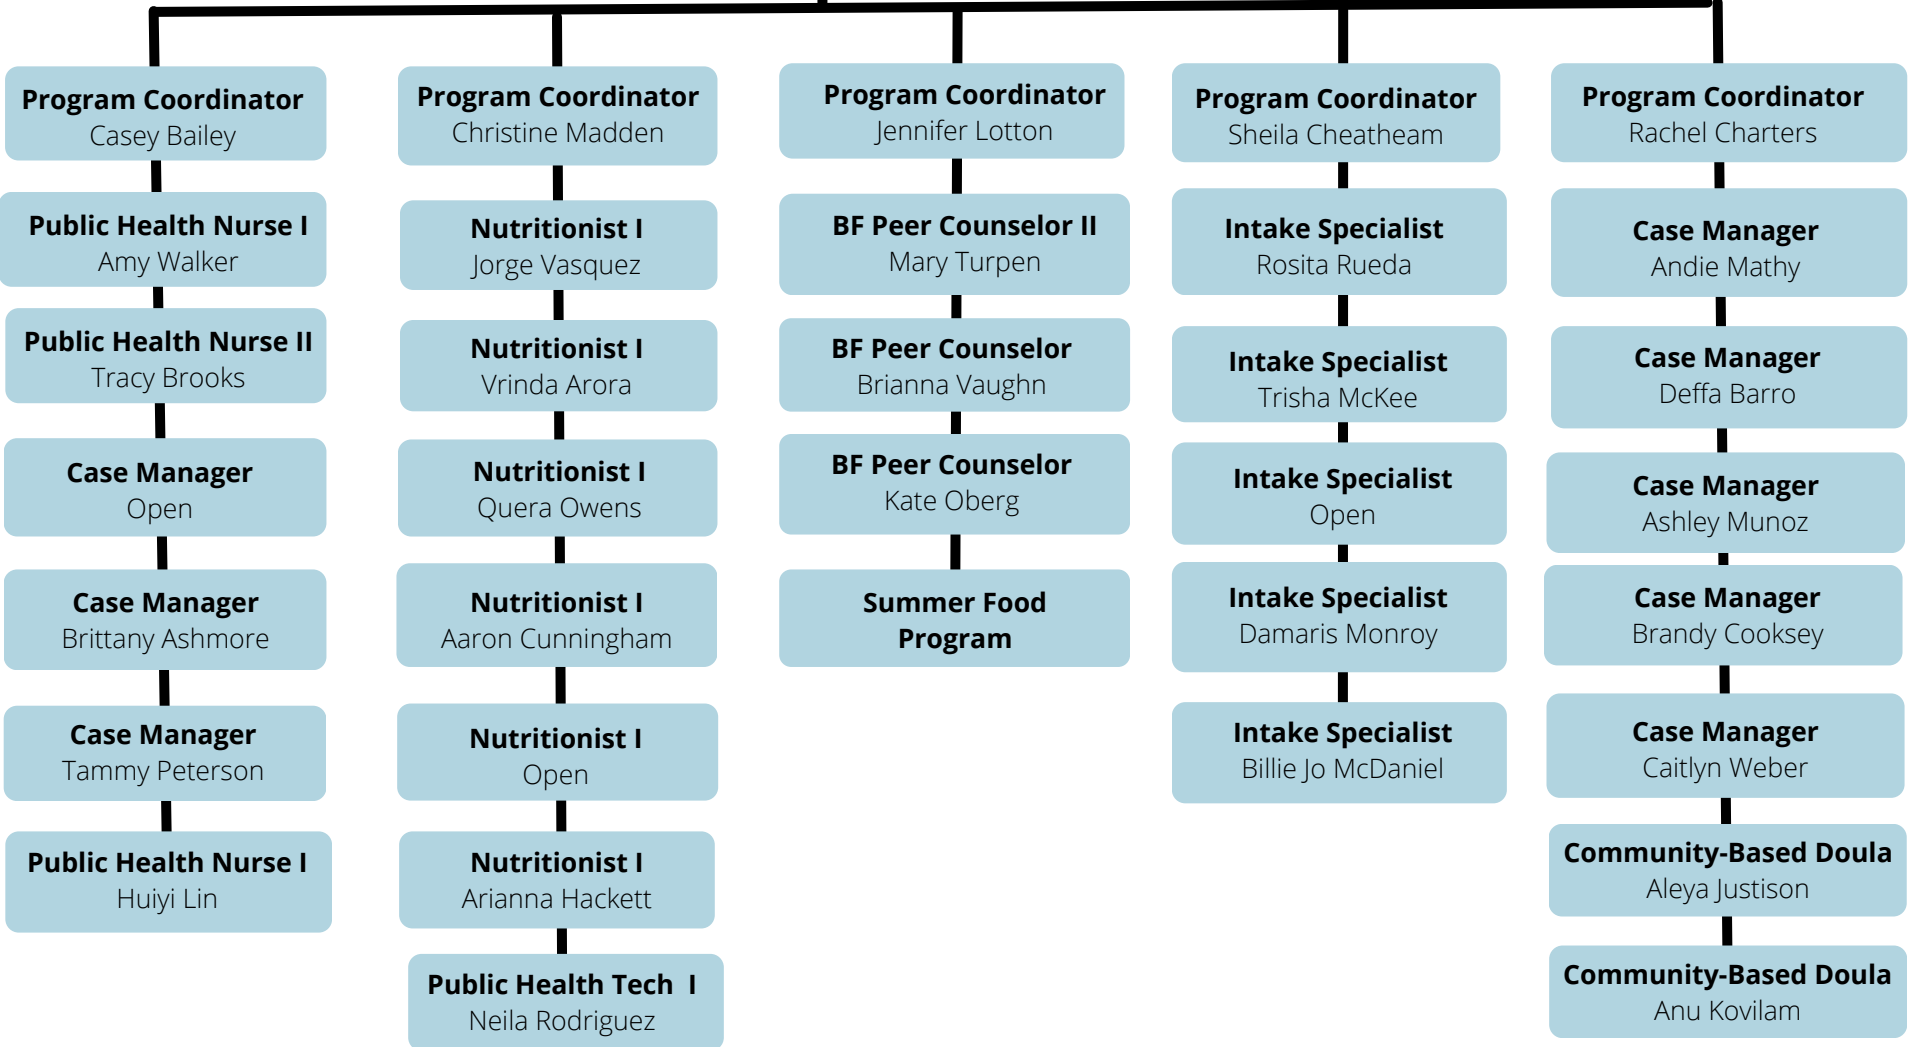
Program Coordinator
Casey Bailey

Public Health Nurse I
Amy Walker

Public Health Nurse II
Tracy Brooks

Case Manager
Open

Case Manager
Brittany Ashmore

Case Manager
Tammy Peterson

Public Health Nurse I
Huiyi Lin

Program Coordinator
Christine Madden

Nutritionist I
Jorge Vasquez

Nutritionist I
Vrinda Arora

Nutritionist I
Quera Owens

Nutritionist I
Aaron Cunningham

Nutritionist I
Open

Nutritionist I
Arianna Hackett

Public Health Tech I
Neila Rodriguez

Program Coordinator
Jennifer Lotton

BF Peer Counselor II
Mary Turpen

BF Peer Counselor
Brianna Vaughn

BF Peer Counselor
Kate Oberg

Summer Food Program

Program Coordinator
Sheila Cheatheam

Intake Specialist
Rosita Rueda

Intake Specialist
Trisha McKee

Intake Specialist
Open

Intake Specialist
Damaris Monroy

Intake Specialist
Billie Jo McDaniel

Program Coordinator
Rachel Charters

Case Manager
Andie Mathy

Case Manager
Deffa Barro

Case Manager
Ashley Munoz

Case Manager
Brandy Cooksey

Case Manager
Caitlyn Weber

Community-Based Doula
Aleya Justison

Community-Based Doula
Anu Kovilam